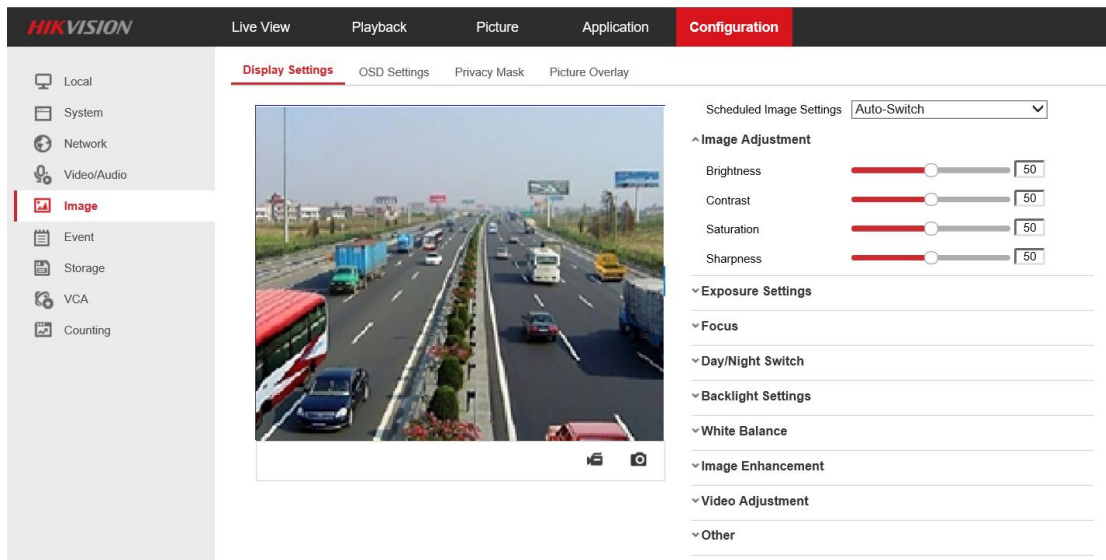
HIKVISION

Live View
Playback
Picture
Application
Configuration

Local
System
Network
Video/Audio
Image
Event
Storage
VCA
Counting

Display Settings
OSD Settings
Privacy Mask
Picture Overlay

Scheduled Image Settings Auto-Switch

^Image Adjustment

Brightness 50
Contrast 50
Saturation 50
Sharpness 50

˅Exposure Settings
˅Focus
˅Day/Night Switch
˅Backlight Settings
˅White Balance
˅Image Enhancement
˅Video Adjustment
˅Other